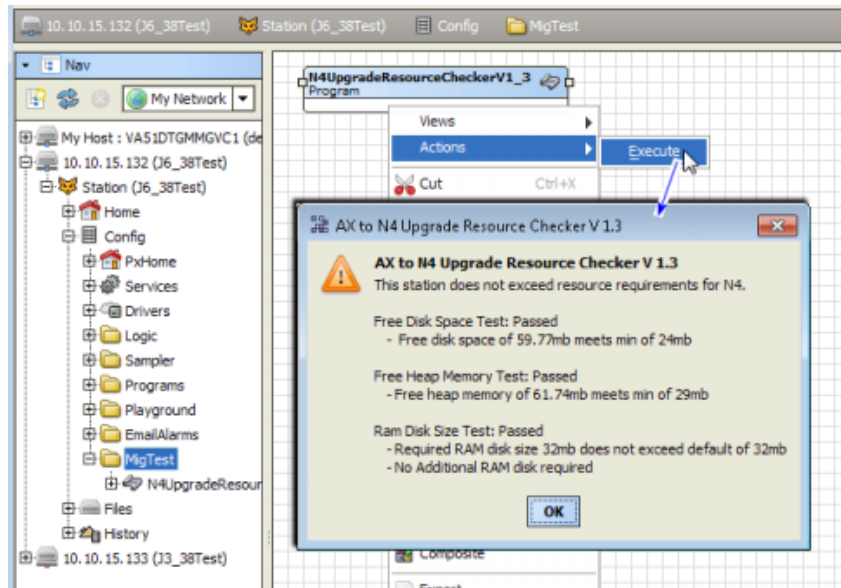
10.10.15.132 (J6_38Test) Station (J6_38Test) Config MigTest

Nav

My Network

My Host : VA51DTGMMGVC1 (de
10.10.15.132 (J6_38Test)
Station (J6_38Test)
Home
Config
PxHome
Services
Drivers
Logic
Sampler
Programs
Playground
EmailAlarms
MigTest
N4UpgradeResour
Files
History
10.10.15.133 (J3_38Test)

N4UpgradeResourceCheckerV1_3
Program

Views
Actions
Execute
Cut Ctrl+X

AX to N4 Upgrade Resource Checker V 1.3

AX to N4 Upgrade Resource Checker V 1.3
This station does not exceed resource requirements for N4.

Free Disk Space Test: Passed
- Free disk space of 59.77mb meets min of 24mb

Free Heap Memory Test: Passed
- Free heap memory of 61.74mb meets min of 29mb

Ram Disk Size Test: Passed
- Required RAM disk size 32mb does not exceed default of 32mb
- No Additional RAM disk required

OK

Composite